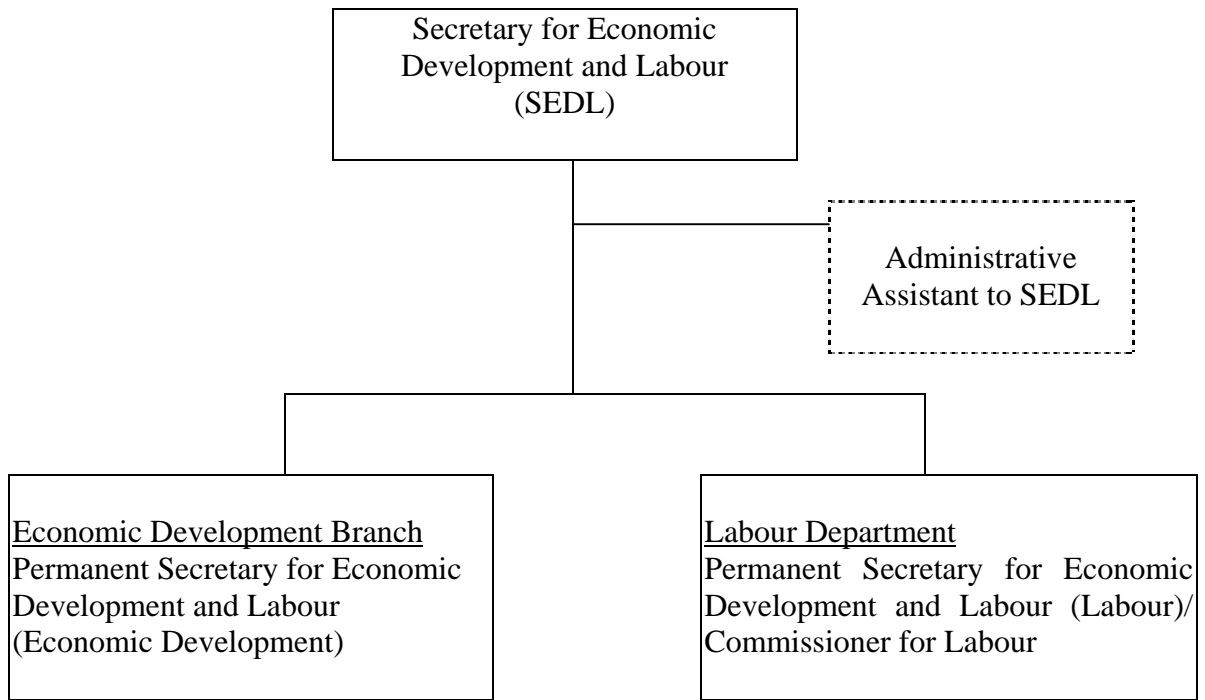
Secretary for Economic Development and Labour (SEDL)

Administrative Assistant to SEDL

Economic Development Branch
Permanent Secretary for Economic Development and Labour (Economic Development)

Labour Department
Permanent Secretary for Economic Development and Labour (Labour)/ Commissioner for Labour